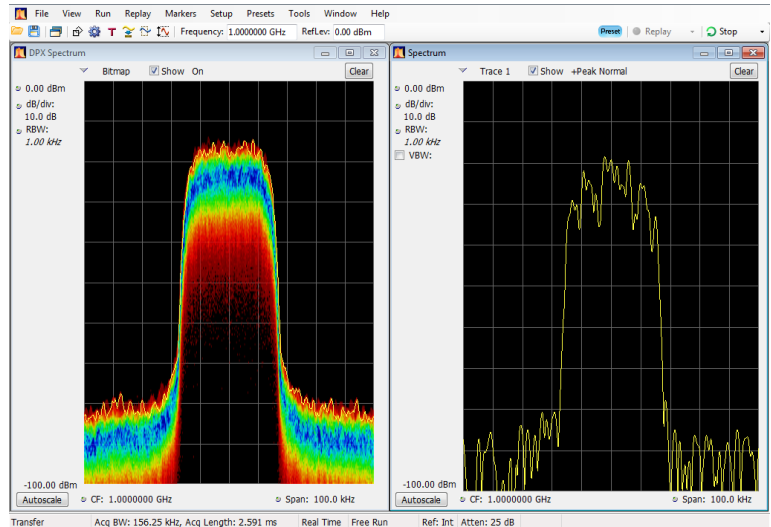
File View Run Replay Markers Setup Presets Tools Window Help

Frequency: 1.0000000 GHz RefLev: 0.00 dBm

Preset Replay Stop

DPX Spectrum

Bitmap Show On Clear

0.00 dBm
dB/div:
10.0 dB
RBW:
1.00 kHz

-100.00 dBm

Autoscale CF: 1.0000000 GHz Span: 100.0 kHz

Spectrum

Trace 1 Show +Peak Normal Clear

0.00 dBm
dB/div:
10.0 dB
RBW:
1.00 kHz
VBW:

-100.00 dBm

Autoscale CF: 1.0000000 GHz Span: 100.0 kHz

Transfer Acq BW: 156.25 kHz, Acq Length: 2.591 ms Real Time Free Run Ref: Int Atten: 25 dB